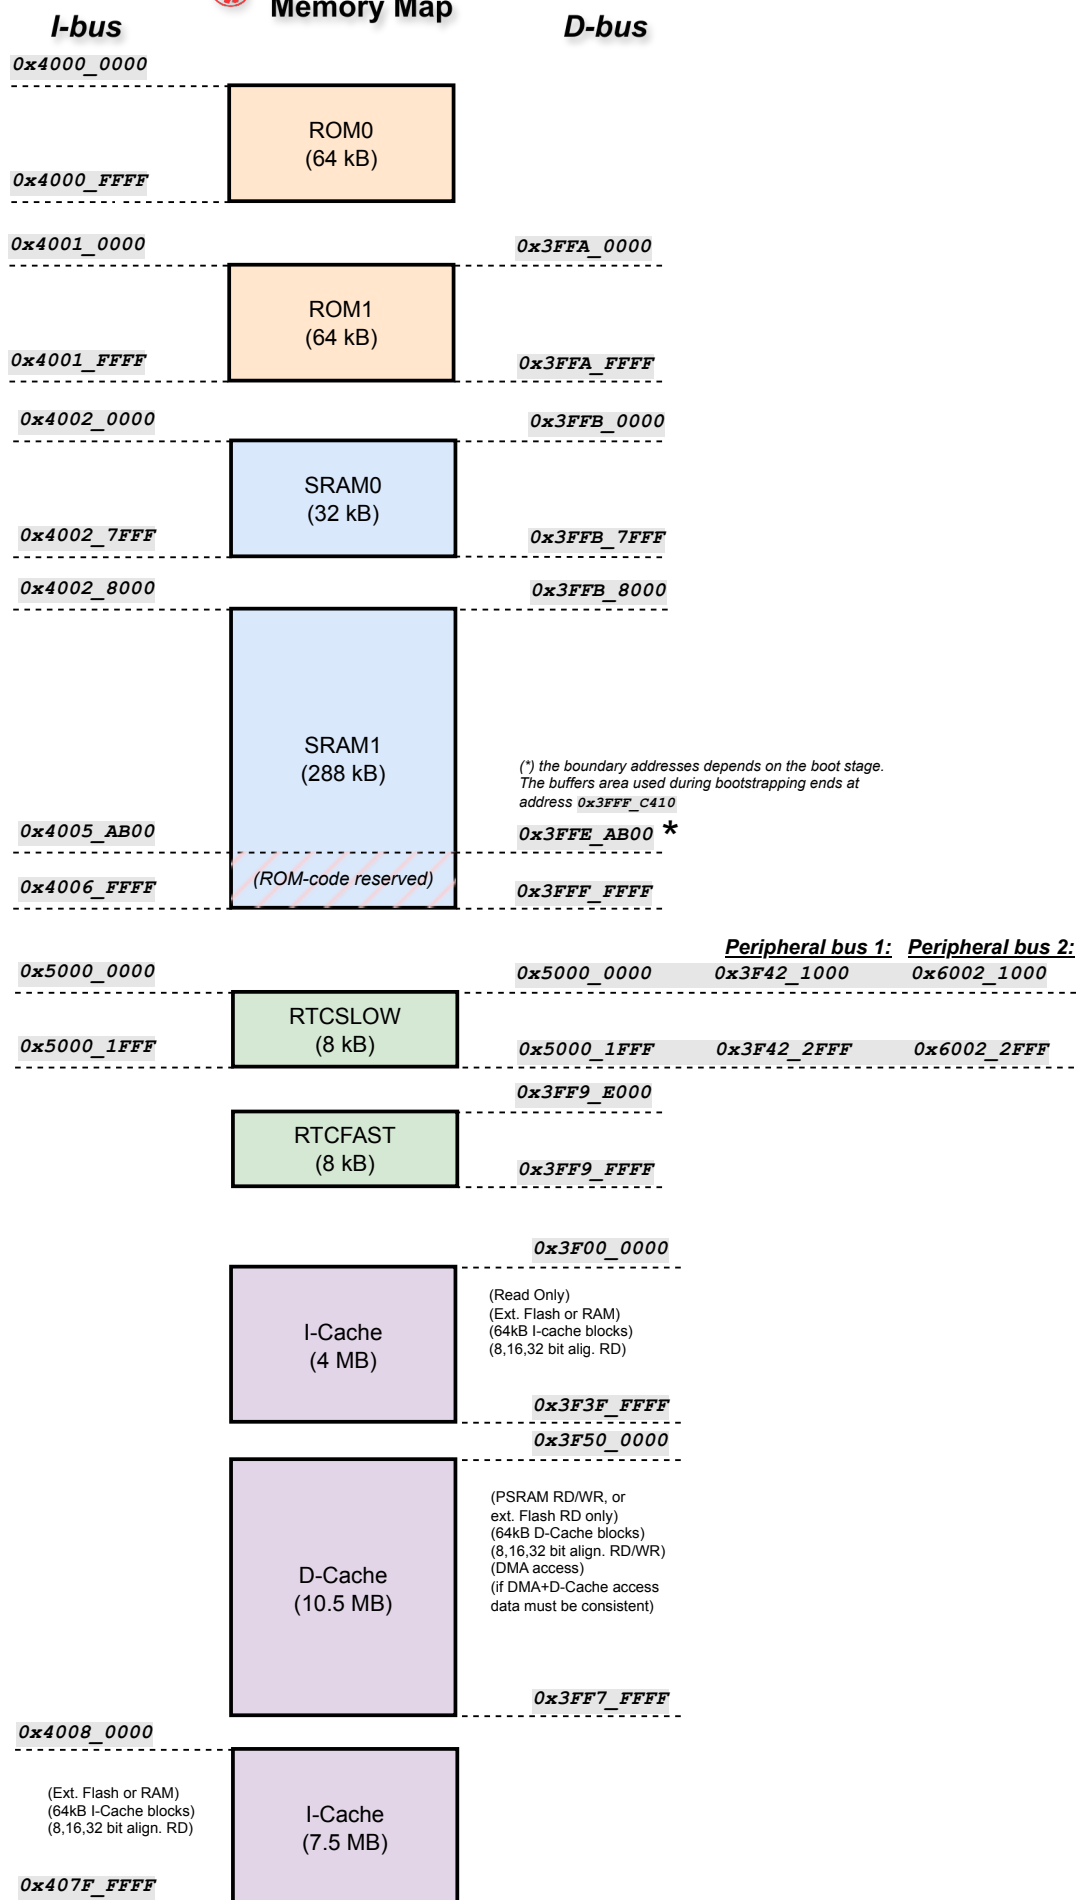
I-bus

Memory Map

D-bus

0x4000_0000

ROM0
(64 kB)

0x4000_FFFF

0x4001_0000

0x3FFA_0000

ROM1
(64 kB)

0x4001_FFFF

0x3FFA_FFFF

0x4002_0000

0x3FFB_0000

SRAM0
(32 kB)

0x4002_7FFF

0x3FFB_7FFF

0x4002_8000

0x3FFB_8000

SRAM1
(288 kB)

(*) the boundary addresses depends on the boot stage. The buffers area used during bootstrapping ends at address 0x3FFF_C410

0x4005_AB00

0x3FFE_AB00 *

(ROM-code reserved)

0x4006_FFFF

0x3FFF_FFFF

Peripheral bus 1:

Peripheral bus 2:

0x5000_0000

0x5000_0000

0x3F42_1000

0x6002_1000

RTCSLOW
(8 kB)

0x5000_1FFF

0x5000_1FFF

0x3F42_2FFF

0x6002_2FFF

0x3FF9_E000

RTCFAST
(8 kB)

0x3FF9_FFFF

0x3F00_0000

I-Cache
(4 MB)

(Read Only)
(Ext. Flash or RAM)
(64kB I-cache blocks)
(8,16,32 bit alig. RD)

0x3F3F_FFFF

0x3F50_0000

D-Cache
(10.5 MB)

(PSRAM RD/WR, or ext. Flash RD only)
(64kB D-Cache blocks)
(8,16,32 bit align. RD/WR)
(DMA access)
(if DMA+D-Cache access data must be consistent)

0x3FF7_FFFF

0x4008_0000

(Ext. Flash or RAM)
(64kB I-Cache blocks)
(8,16,32 bit align. RD)

I-Cache
(7.5 MB)

0x407F_FFFF